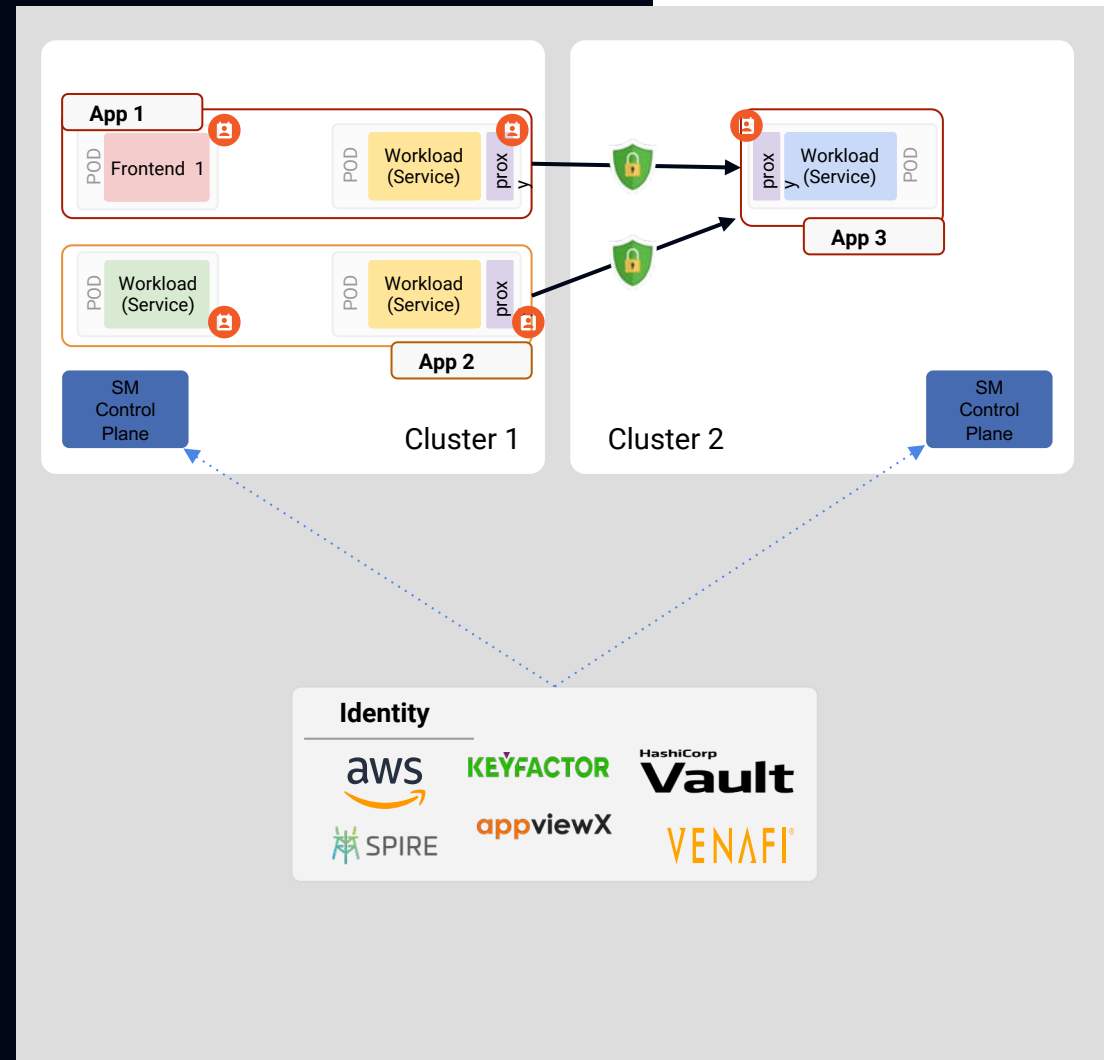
App 1

POD Frontend 1

POD Workload (Service) proxy

POD Workload (Service)

POD Workload (Service) proxy

App 2

SM Control Plane

Cluster 1

proxy Workload (Service) POD

App 3

Cluster 2

SM Control Plane

Identity

aws

KEYFACTOR

HashiCorp Vault

SPIRE

appviewX

VENAFI